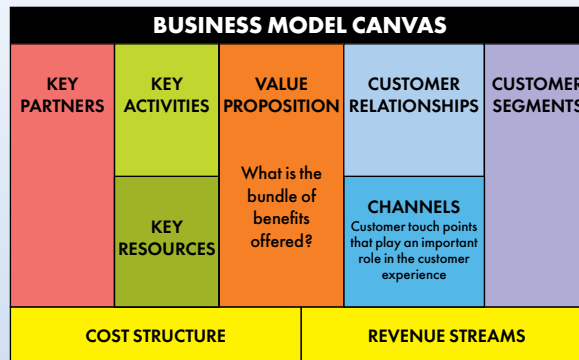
BUSINESS MODEL CANVAS

KEY PARTNERS

KEY ACTIVITIES

KEY RESOURCES

VALUE PROPOSITION

What is the bundle of benefits offered?

CUSTOMER RELATIONSHIPS

CHANNELS

Customer touch points that play an important role in the customer experience

CUSTOMER SEGMENTS

COST STRUCTURE

REVENUE STREAMS